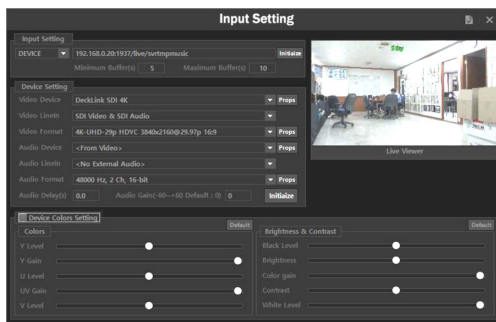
Input Setting

Input Setting

DEVICE 192.168.0.20:1937/live/svrtmpmusic Initialize

Minimum Buffer(s) 5 Maximum Buffer(s) 10

Device Setting

Video Device DeckLink SDI 4K Props

Video Linein SDI Video & SDI Audio

Video Format 4K-UHD-29p HDYC 3840x2160@29.97p 16:9 Props

Audio Device <From Video> Props

Audio Linein <No External Audio>

Audio Format 48000 Hz, 2 Ch, 16-bit Props

Audio Delay(s) 0.0 Audio Gain(-60~+60 Default : 0) 0 Initialize

Live Viewer

Device Colors Setting

Colors Default

Y Level

Y Gain

U Level

UV Gain

V Level

Brightness & Contrast Default

Black Level

Brightness

Color gain

Contrast

White Level